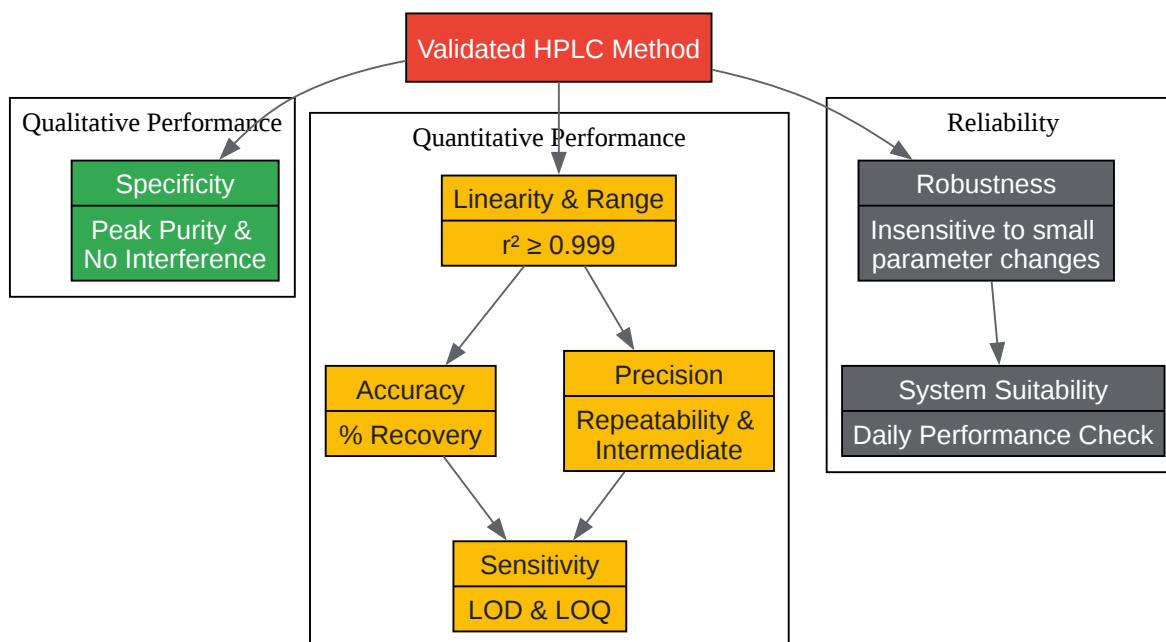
Validated HPLC Method

Qualitative Performance

Specificity

Peak Purity & No Interference

Quantitative Performance

Linearity & Range

$r^2 \geq 0.999$

Accuracy

% Recovery

Precision

Repeatability & Intermediate

Sensitivity

LOD & LOQ

Reliability

Robustness

Insensitive to small parameter changes

System Suitability

Daily Performance Check